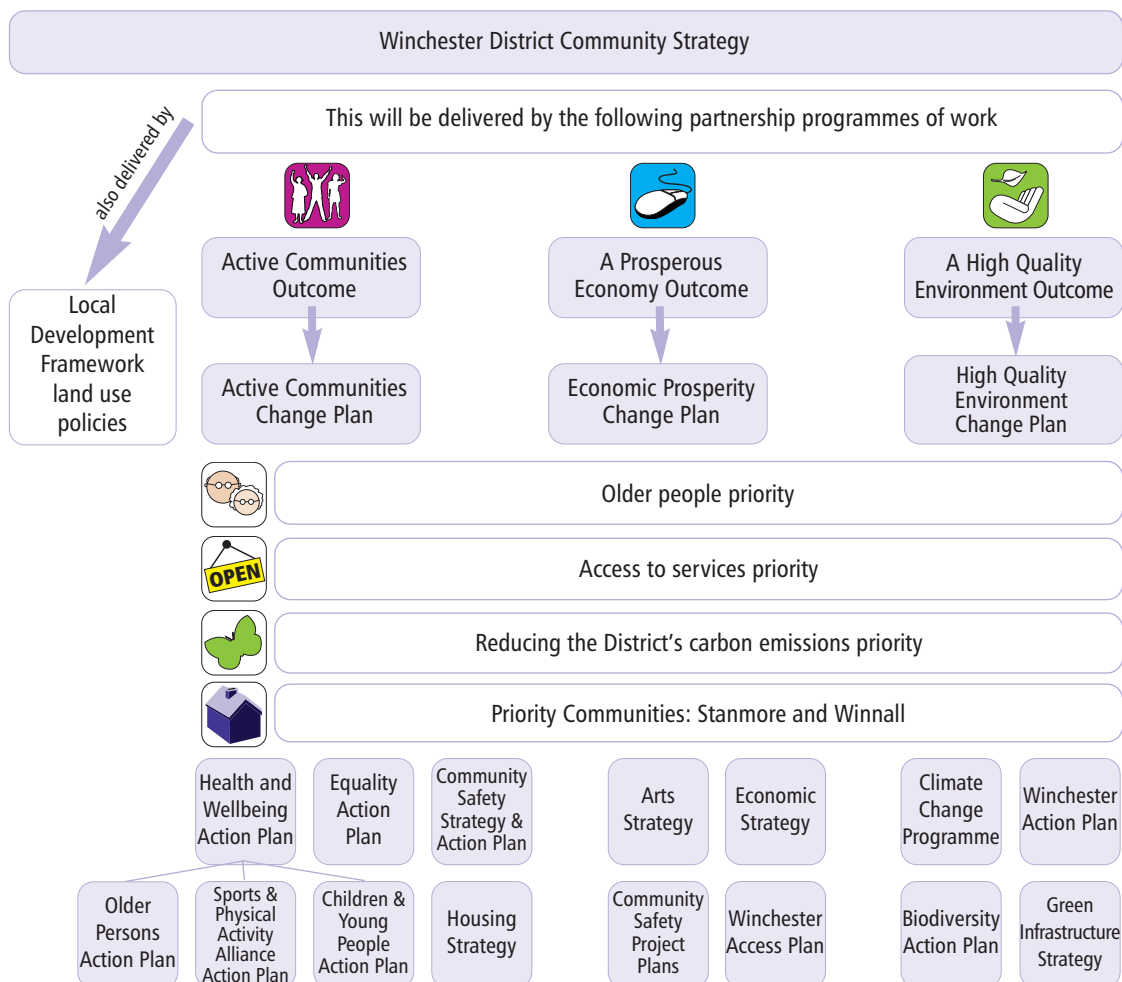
Winchester District Community Strategy

This will be delivered by the following partnership programmes of work

also delivered by

Local Development Framework land use policies

Active Communities Outcome

A Prosperous Economy Outcome

A High Quality Environment Outcome

Active Communities Change Plan

Economic Prosperity Change Plan

High Quality Environment Change Plan

Older people priority

OPEN

Access to services priority

Reducing the District's carbon emissions priority

Priority Communities: Stanmore and Winnall

Health and Wellbeing Action Plan

Equality Action Plan

Community Safety Strategy & Action Plan

Arts Strategy

Economic Strategy

Climate Change Programme

Winchester Action Plan

Older Persons Action Plan

Sports & Physical Activity Alliance Action Plan

Children & Young People Action Plan

Housing Strategy

Community Safety Project Plans

Winchester Access Plan

Biodiversity Action Plan

Green Infrastructure Strategy